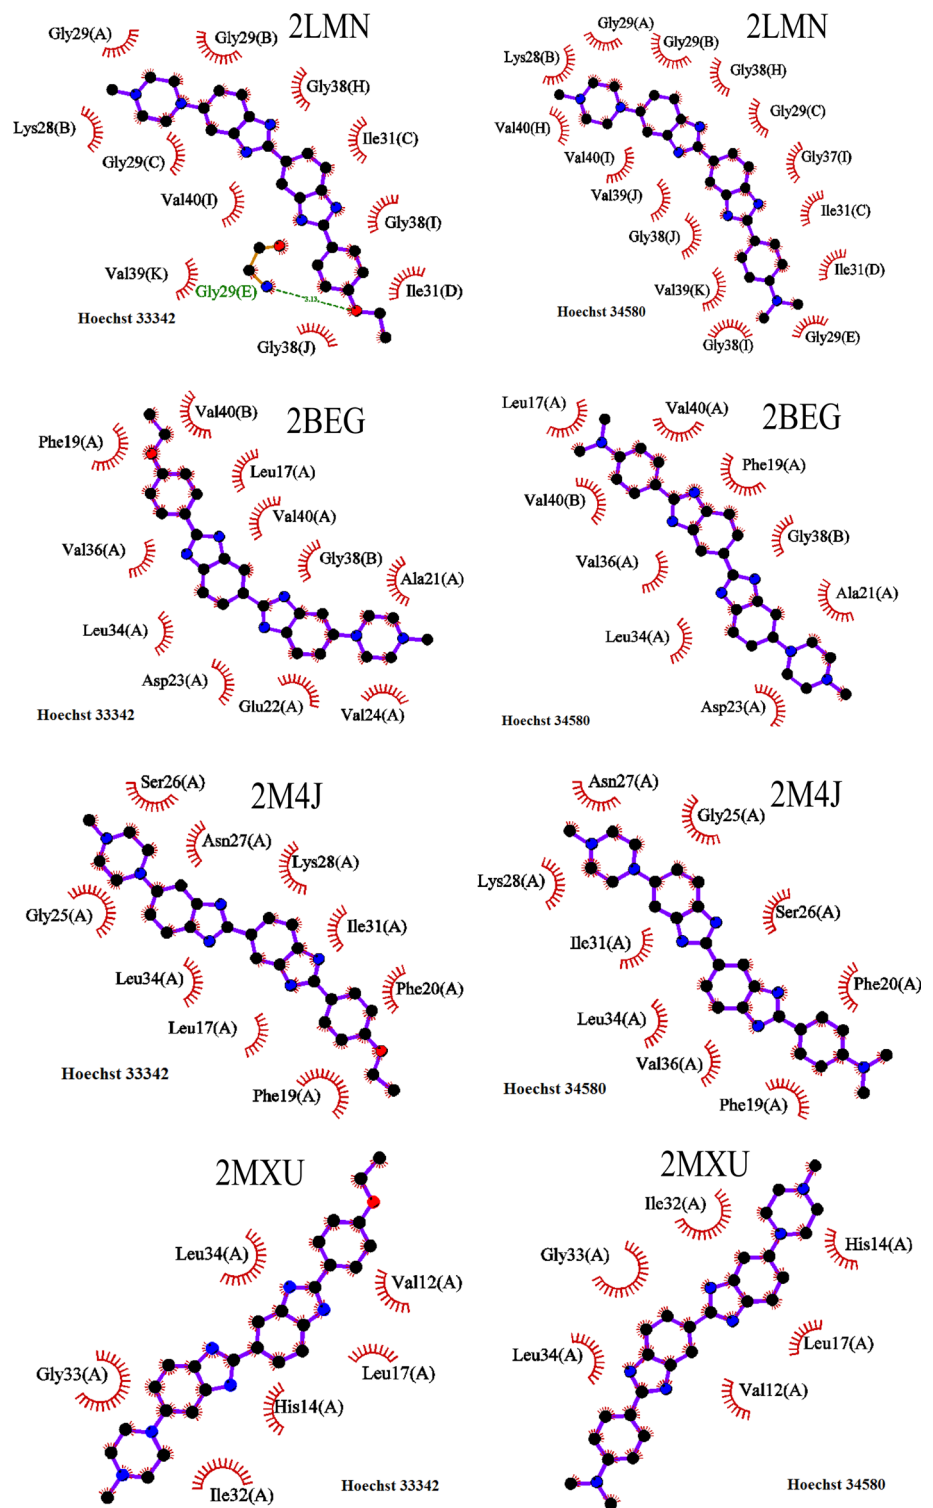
2LMN

Gly29(A) Gly29(B) Gly38(H) Lys28(B) Ile31(C) Gly29(C) Val40(I) Gly38(I) Val39(K) Gly29(E) 3.13 Ile31(D) Hoechst 33342 Gly38(J)

2LMN

Gly29(A) Gly29(B) Lys28(B) Gly38(H) Val40(H) Gly29(C) Val40(I) Gly37(I) Val39(J) Ile31(C) Gly38(J) Ile31(D) Val39(K) Hoechst 34580 Gly38(I) Gly29(E)

2BEG

Val40(B) Phe19(A) Leu17(A) Val40(A) Val36(A) Gly38(B) Ala21(A) Leu34(A) Asp23(A) Glu22(A) Val24(A) Hoechst 33342

2BEG

Leu17(A) Val40(A) Phe19(A) Val40(B) Gly38(B) Val36(A) Ala21(A) Leu34(A) Hoechst 34580 Asp23(A)

2M4J

Ser26(A) Asn27(A) Lys28(A) Gly25(A) Ile31(A) Leu34(A) Phe20(A) Leu17(A) Hoechst 33342 Phe19(A)

2M4J

Asn27(A) Gly25(A) Lys28(A) Ser26(A) Ile31(A) Phe20(A) Leu34(A) Val36(A) Hoechst 34580 Phe19(A)

2MXU

Leu34(A) Val12(A) Leu17(A) Gly33(A) His14(A) Ile32(A) Hoechst 33342

2MXU

Ile32(A) His14(A) Gly33(A) Leu17(A) Leu34(A) Val12(A) Hoechst 34580